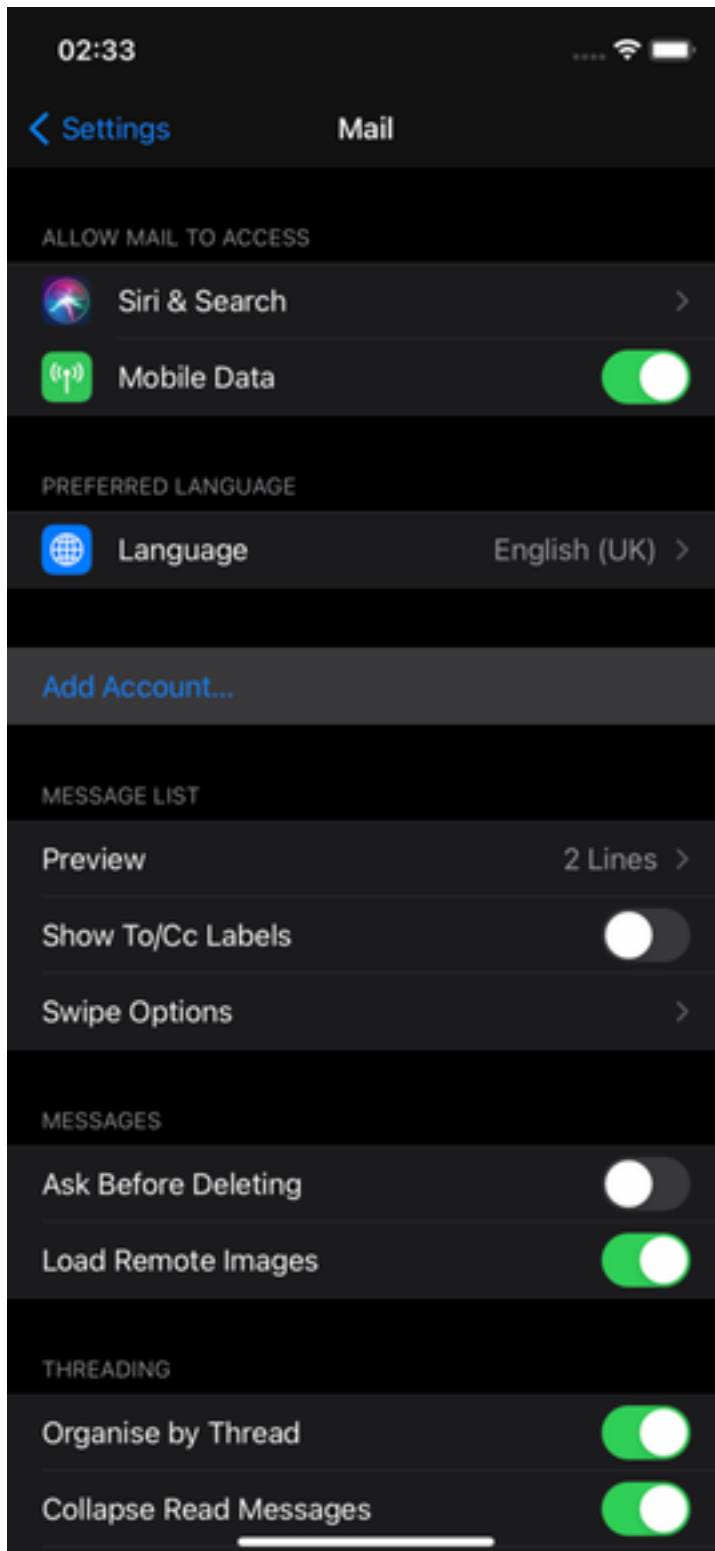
02:33

Settings Mail

ALLOW MAIL TO ACCESS

Siri & Search

Mobile Data

PREFERRED LANGUAGE

Language English (UK)

Add Account...

MESSAGE LIST

Preview 2 Lines

Show To/Cc Labels

Swipe Options

MESSAGES

Ask Before Deleting

Load Remote Images

THREADING

Organise by Thread

Collapse Read Messages